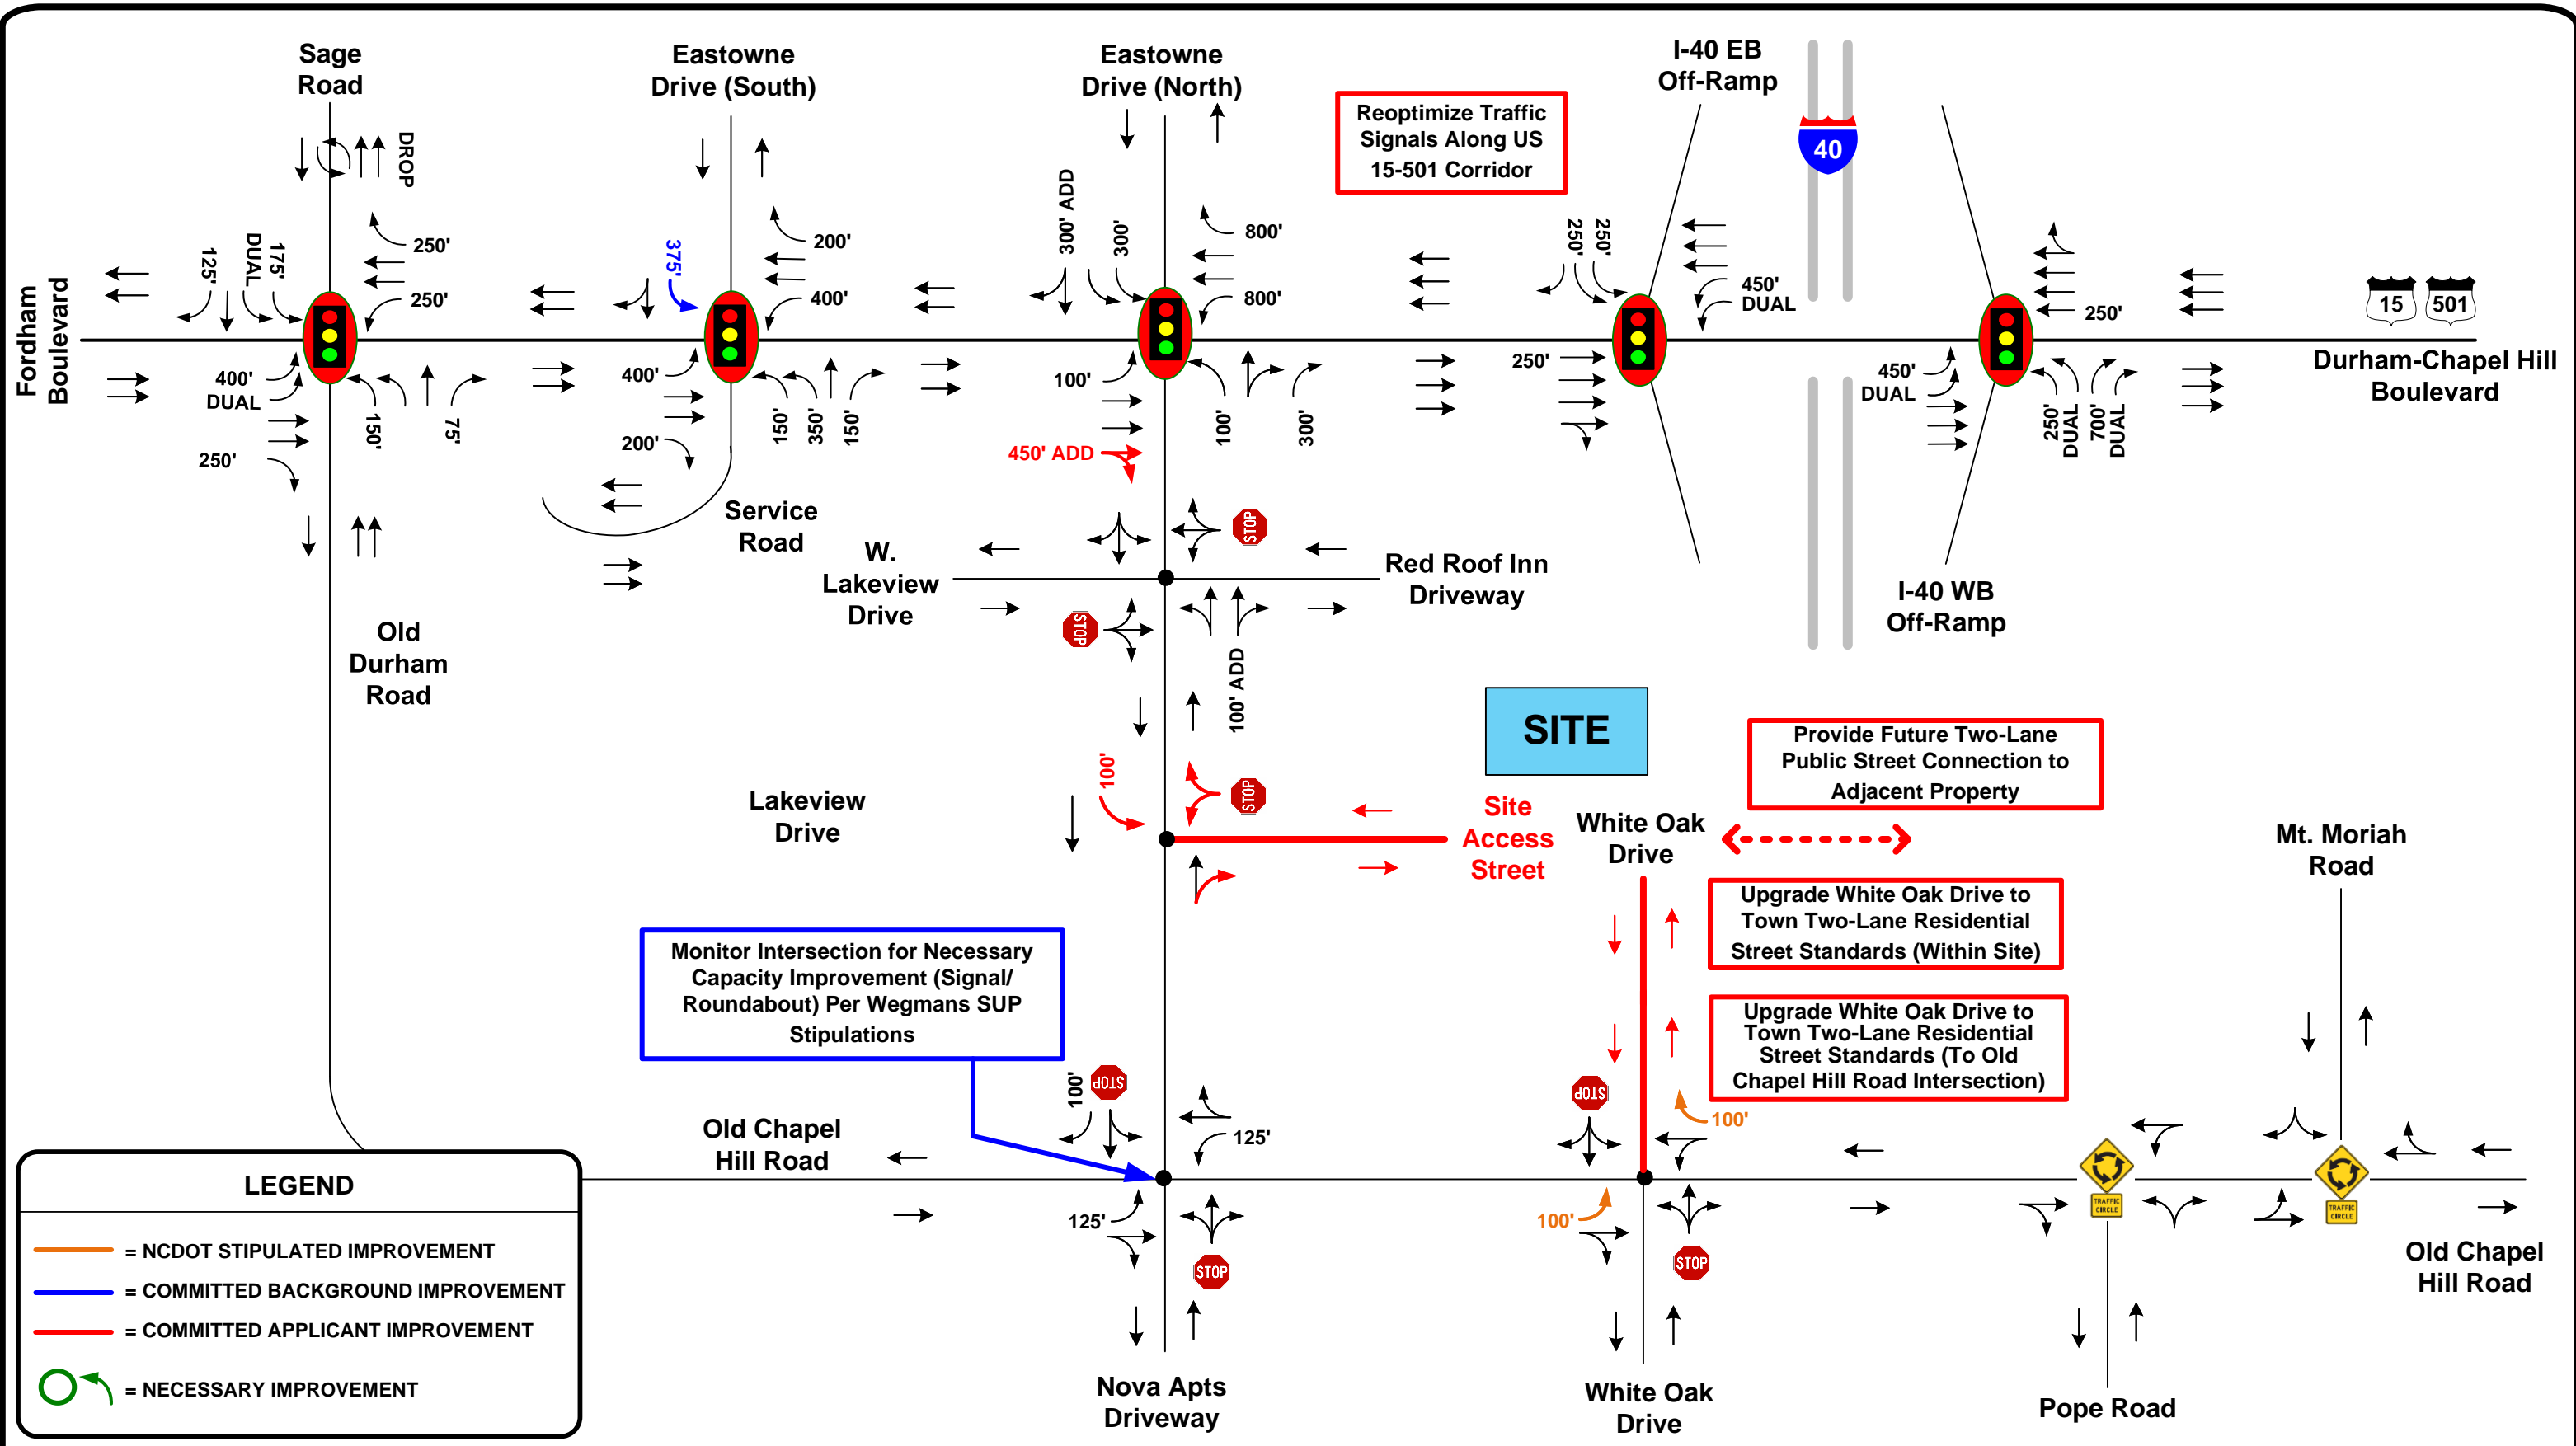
Sage Road

Eastowne Drive (South)

Eastowne Drive (North)

I-40 EB Off-Ramp

Reoptimize Traffic Signals Along US 15-501 Corridor

40

DROP

250'

250'

125'

DUAL

175'

375'

200'

400'

300' ADD

300'

800'

800'

250'

250'

450' DUAL

250'

15

501

Fordham Boulevard

400' DUAL

250'

150'

75'

400'

200'

150'

350'

150'

100'

450' ADD

100'

300'

250'

450' DUAL

250' DUAL

700' DUAL

Durham-Chapel Hill Boulevard

Service Road

W. Lakeview Drive

STOP

STOP

Red Roof Inn Driveway

I-40 WB Off-Ramp

Old Durham Road

100' ADD

SITE

Provide Future Two-Lane Public Street Connection to Adjacent Property

Lakeview Drive

100'

STOP

Site Access Street

White Oak Drive

Mt. Moriah Road

Upgrade White Oak Drive to Town Two-Lane Residential Street Standards (Within Site)

Monitor Intersection for Necessary Capacity Improvement (Signal/ Roundabout) Per Wegmans SUP Stipulations

Upgrade White Oak Drive to Town Two-Lane Residential Street Standards (To Old Chapel Hill Road Intersection)

100'

STOP

STOP

100'

125'

Old Chapel Hill Road

125'

100'

STOP

STOP

TRAFFIC CIRCLE

TRAFFIC CIRCLE

Old Chapel Hill Road

LEGEND

= NCDOT STIPULATED IMPROVEMENT

= COMMITTED BACKGROUND IMPROVEMENT

= COMMITTED APPLICANT IMPROVEMENT

= NECESSARY IMPROVEMENT

Nova Apts Driveway

White Oak Drive

Pope Road